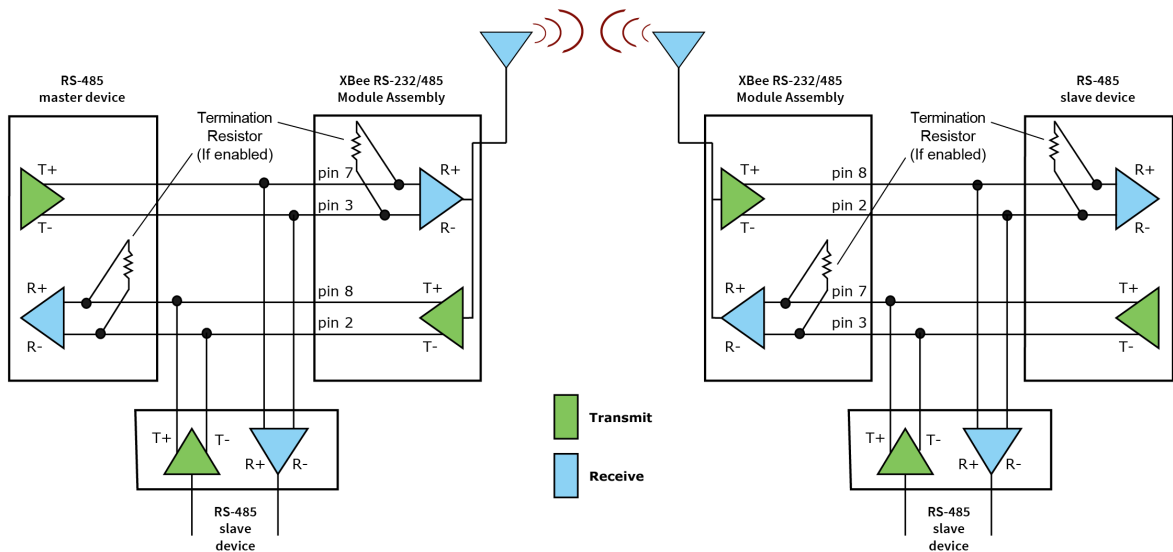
RS-485 master device

T+

T-

R+

R-

XBee RS-232/485 Module Assembly

Termination Resistor (If enabled)

pin 7

pin 3

pin 8

pin 2

R+

R-

T+

T-

T+

T-

R+

R-

RS-485 slave device

Transmit

Receive

XBee RS-232/485 Module Assembly

Termination Resistor (If enabled)

T+

T-

R+

R-

pin 8

pin 2

pin 7

pin 3

RS-485 slave device

R+

R-

T+

T-

T+

T-

R+

R-

RS-485 slave device